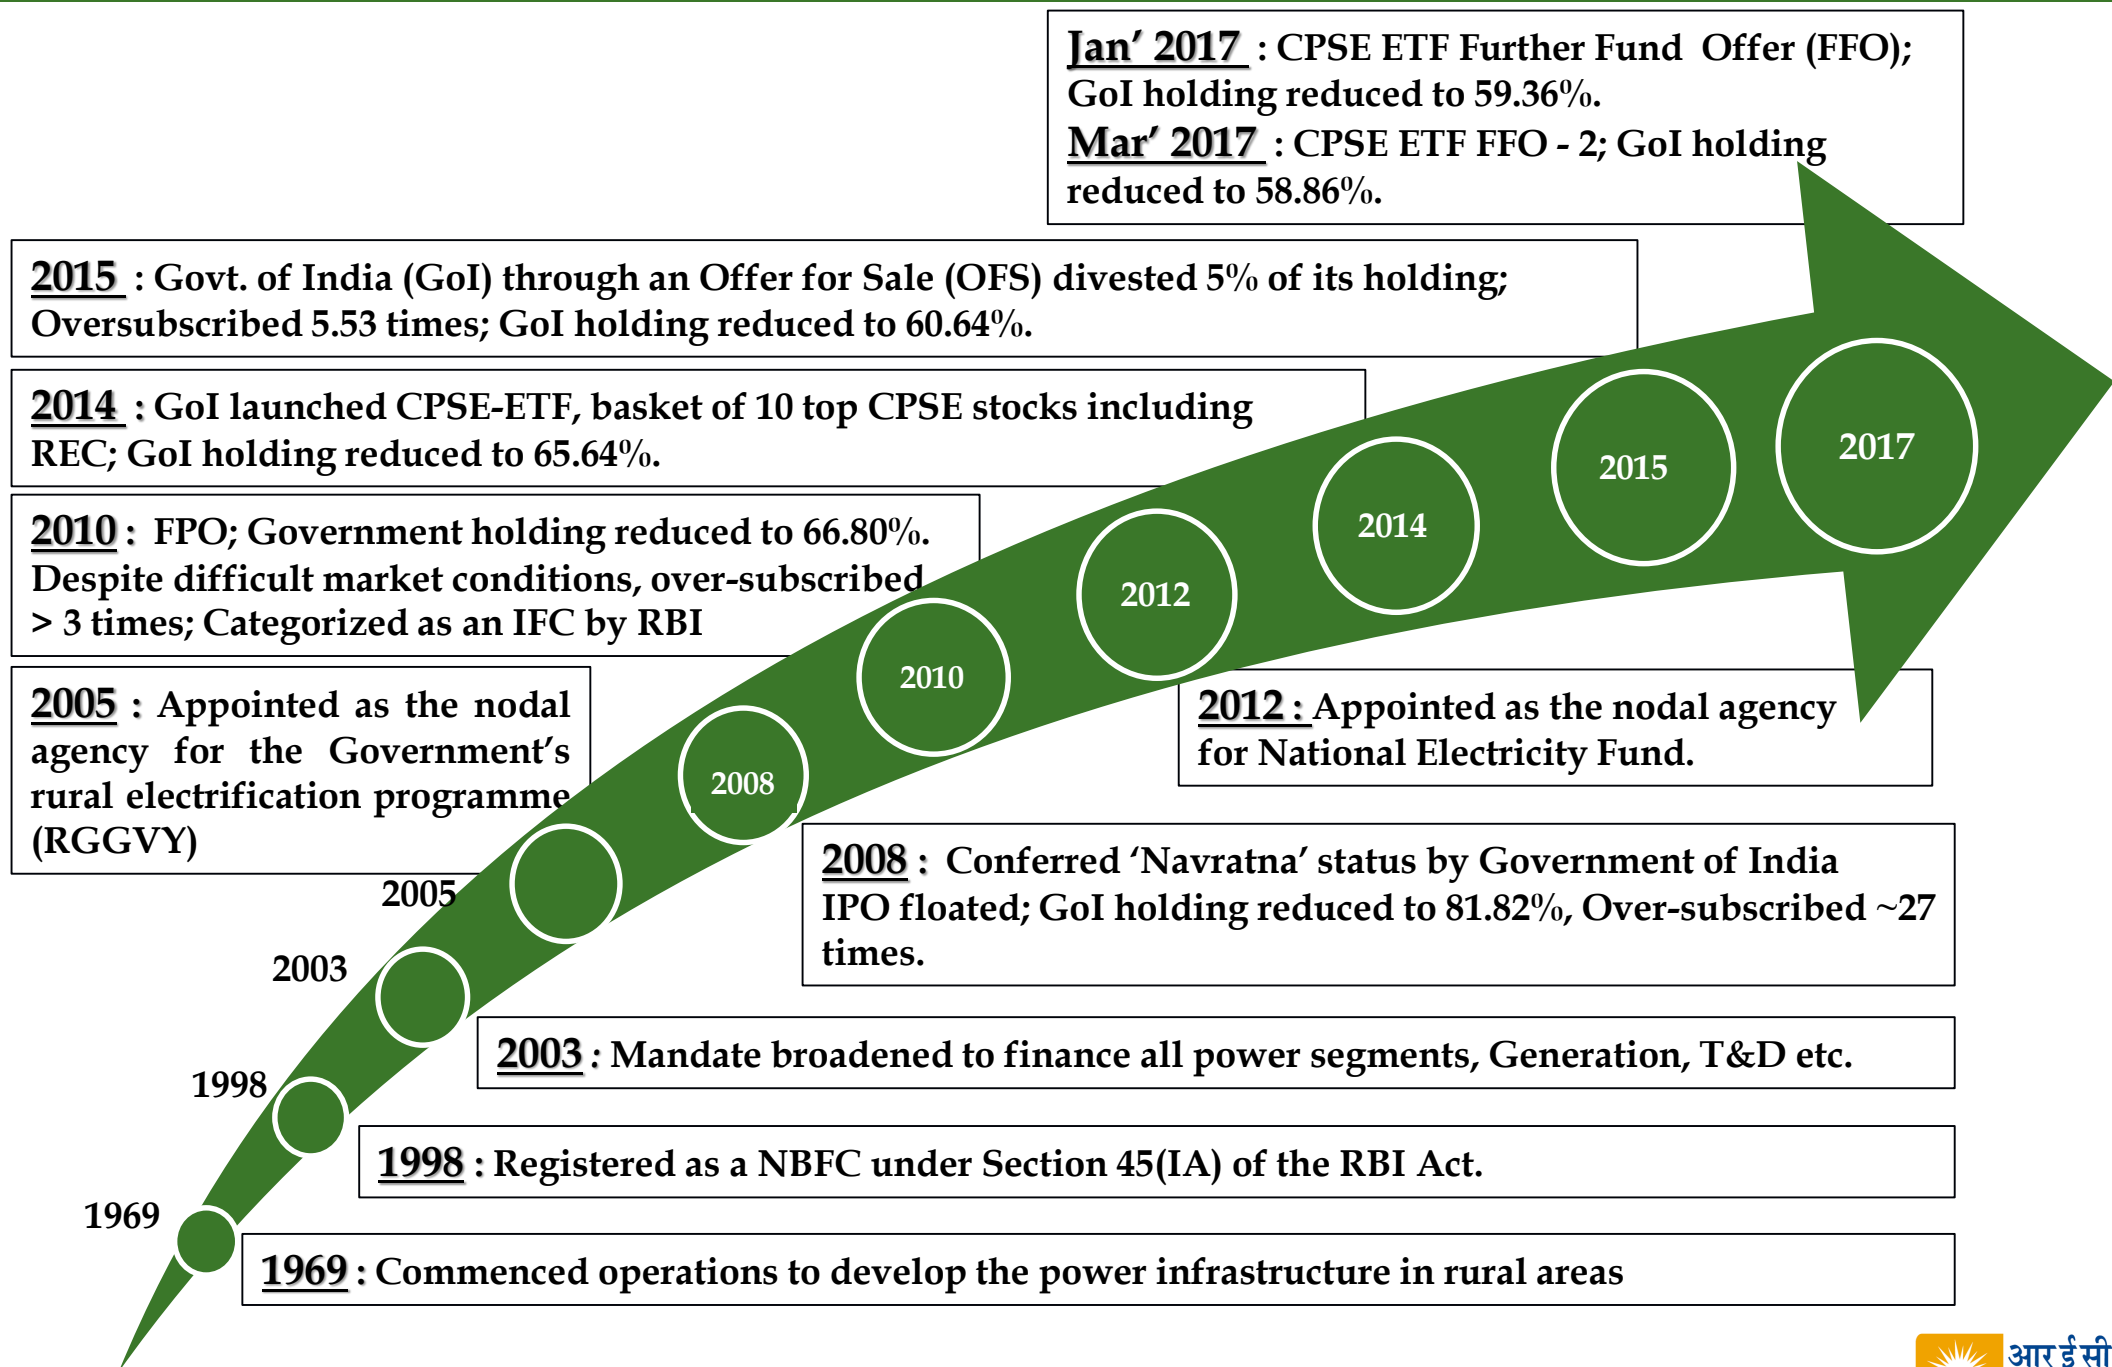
Jan' 2017 : CPSE ETF Further Fund Offer (FFO); GoI holding reduced to 59.36%.
Mar' 2017 : CPSE ETF FFO - 2; GoI holding reduced to 58.86%.

2015 : Govt. of India (GoI) through an Offer for Sale (OFS) divested 5% of its holding; Oversubscribed 5.53 times; GoI holding reduced to 60.64%.

2014 : GoI launched CPSE-ETF, basket of 10 top CPSE stocks including REC; GoI holding reduced to 65.64%.

2010 : FPO; Government holding reduced to 66.80%. Despite difficult market conditions, over-subscribed > 3 times; Categorized as an IFC by RBI

2005 : Appointed as the nodal agency for the Government's rural electrification programme (RGGVY)

2017

2015

2014

2012

2010

2008

2005

2003

1998

1969

2012 : Appointed as the nodal agency for National Electricity Fund.

2008 : Conferred 'Navratna' status by Government of India IPO floated; GoI holding reduced to 81.82%, Over-subscribed ~27 times.

2003 : Mandate broadened to finance all power segments, Generation, T&D etc.

1998 : Registered as a NBFC under Section 45(IA) of the RBI Act.

1969 : Commenced operations to develop the power infrastructure in rural areas

आरईसी